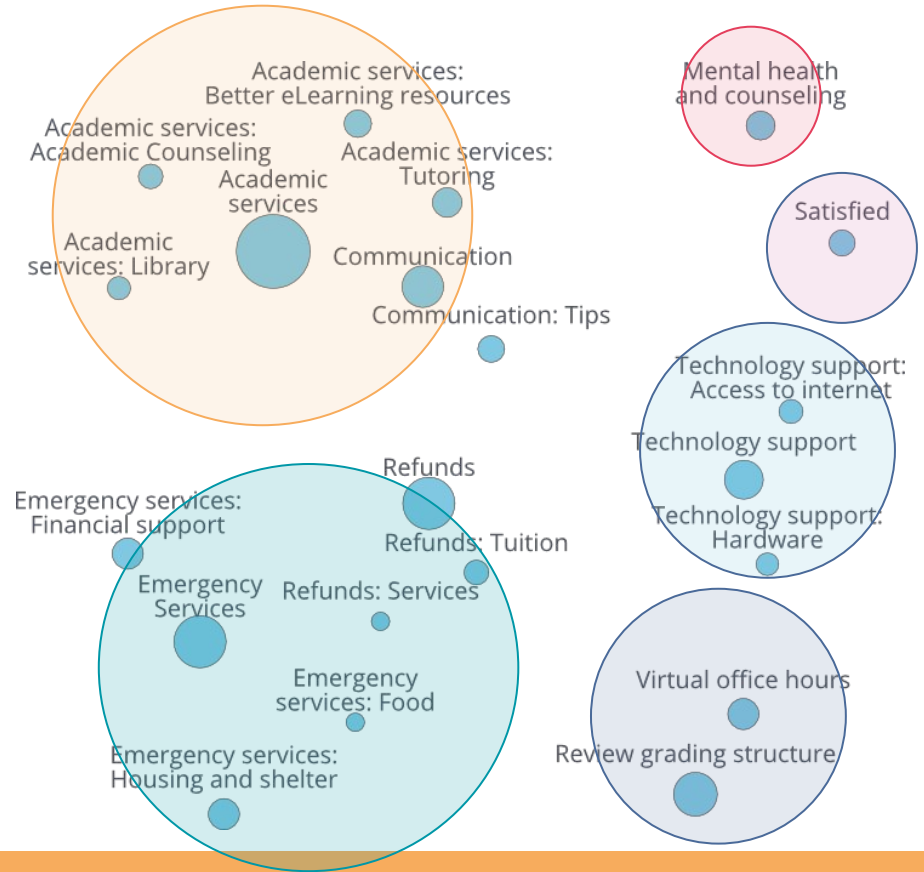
Academic services: Better eLearning resources

Academic services: Academic Counseling

Academic services: Tutoring

Academic services

Academic services: Library

Communication

Communication: Tips

Mental health and counseling

Satisfied

Technology support: Access to internet

Technology support

Technology support: Hardware

Refunds

Emergency services: Financial support

Refunds: Tuition

Emergency Services

Refunds: Services

Emergency services: Food

Emergency services: Housing and shelter

Virtual office hours

Review grading structure